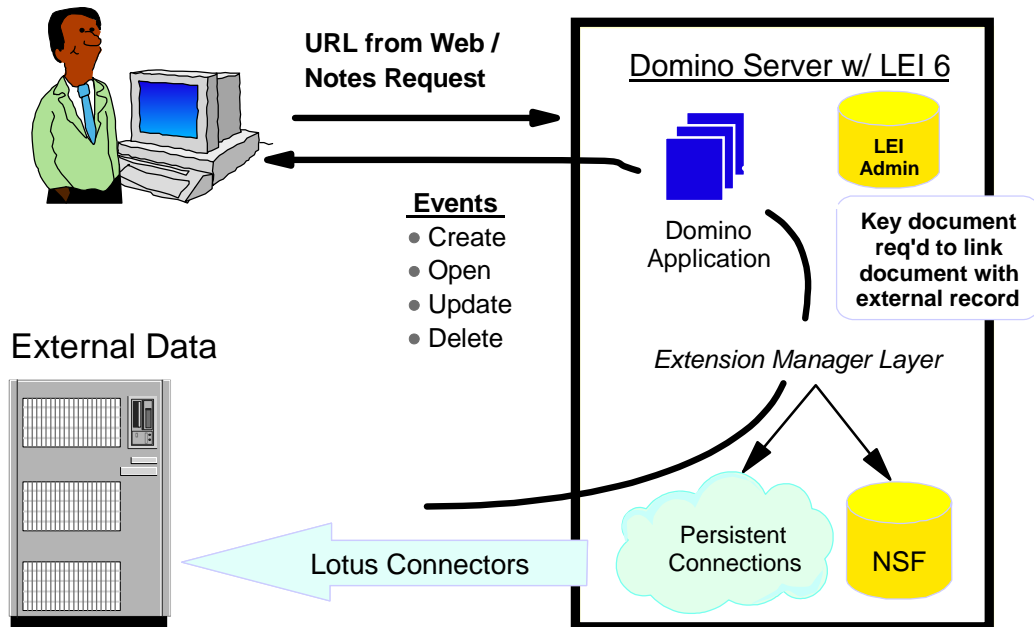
URL from Web / Notes Request

Domino Server w/ LEI 6

LEI Admin

Domino Application

Key document req'd to link document with external record

Events
● Create
● Open
● Update
● Delete

External Data

Extension Manager Layer

Persistent Connections

NSF

Lotus Connectors